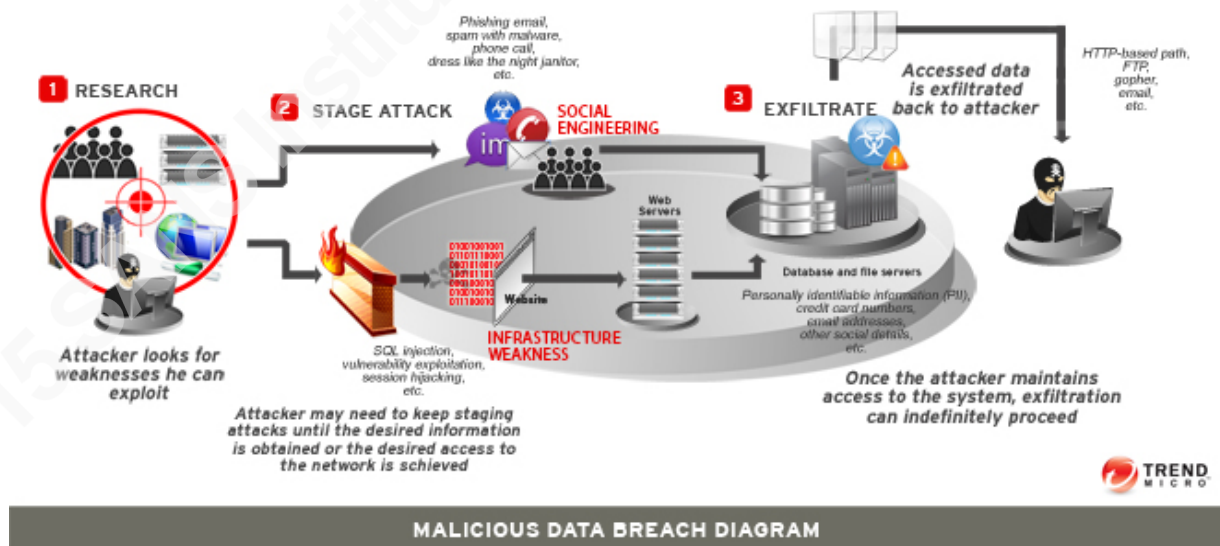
1 RESEARCH

Attacker looks for weaknesses he can exploit

2 STAGE ATTACK

Phishing email, spam with malware, phone call, dress like the night janitor, etc.

SOCIAL ENGINEERING

Web Servers

Website

INFRASTRUCTURE WEAKNESS

SQL injection, vulnerability exploitation, session hijacking, etc.

Attacker may need to keep staging attacks until the desired information is obtained or the desired access to the network is schieved

3 EXFILTRATE

Accessed data is exfiltrated back to attacker

HTTP-based path, FTP, gopher, email, etc.

Database and file servers

Personally identifiable information (PII), credit card numbers, email addresses, other social details, etc.

Once the attacker maintains access to the system, exfiltration can indefinitely proceed

TREND MICRO

MALICIOUS DATA BREACH DIAGRAM